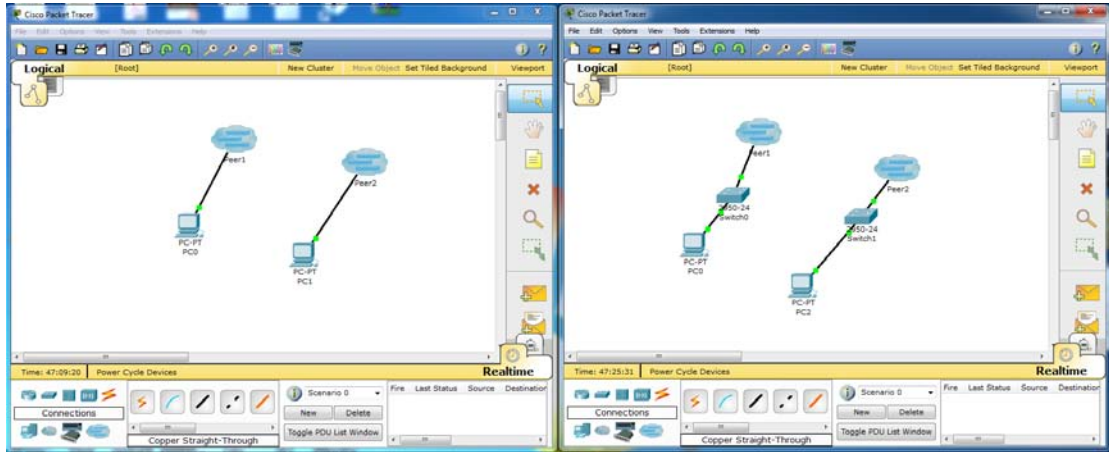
Cisco Packet Tracer

File Edit Options View Tools Extensions Help

Logical [Root] New Cluster Move Object Set Tiled Background Viewport

Peer1

Peer2

PC-PT
PC0

PC-PT
PC1

Time: 47:09:20 Power Cycle Devices Realtime

Connections

Copper Straight-Through

Scenario 0

New Delete

Toggle PDU List Window

Fire Last Status Source Destination

Cisco Packet Tracer

File Edit Options View Tools Extensions Help

Logical [Root] New Cluster Move Object Set Tiled Background Viewport

Peer1

Peer2

2950-24
Switch0

2950-24
Switch1

PC-PT
PC0

PC-PT
PC2

Time: 47:25:31 Power Cycle Devices Realtime

Connections

Copper Straight-Through

Scenario 0

New Delete

Toggle PDU List Window

Fire Last Status Source Destination